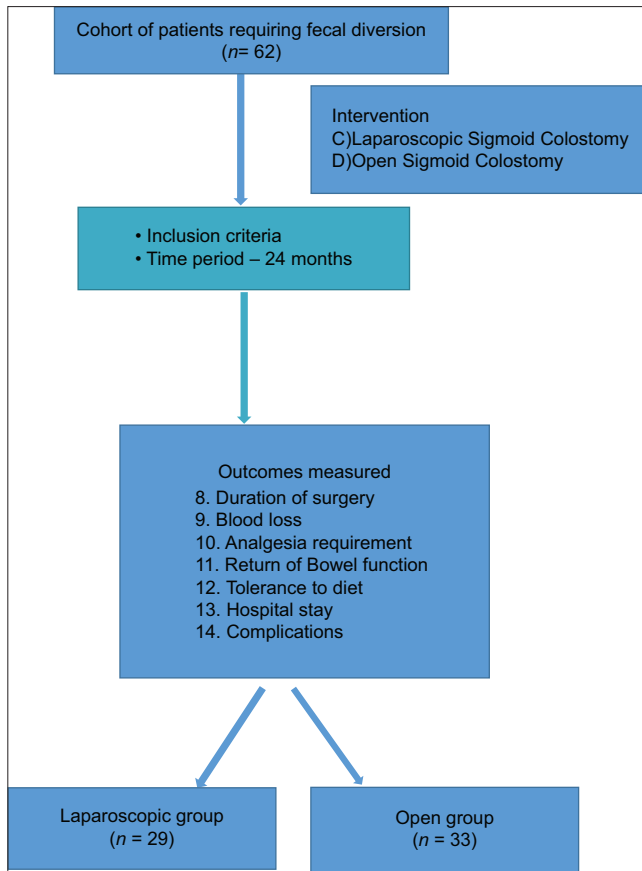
Cohort of patients requiring fecal diversion
(*n*= 62)

Intervention
C)Laparoscopic Sigmoid Colostomy
D)Open Sigmoid Colostomy

• Inclusion criteria
• Time period – 24 months

Outcomes measured
8. Duration of surgery
9. Blood loss
10. Analgesia requirement
11. Return of Bowel function
12. Tolerance to diet
13. Hospital stay
14. Complications

Laparoscopic group
(*n* = 29)

Open group
(*n* = 33)